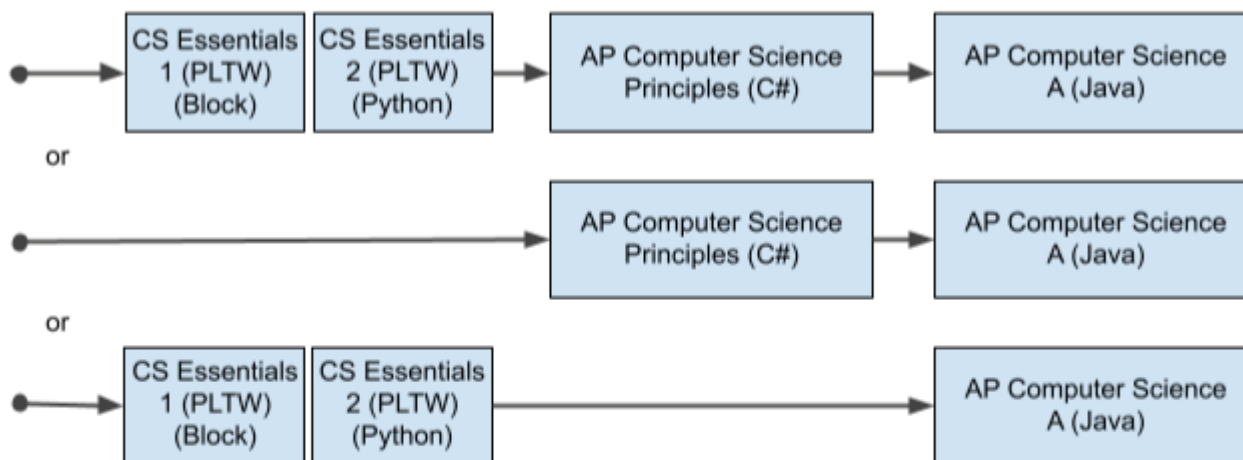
CS Essentials 1 (PLTW) (Block)

CS Essentials 2 (PLTW) (Python)

AP Computer Science Principles (C#)

AP Computer Science A (Java)

or

AP Computer Science Principles (C#)

AP Computer Science A (Java)

or

CS Essentials 1 (PLTW) (Block)

CS Essentials 2 (PLTW) (Python)

AP Computer Science A (Java)